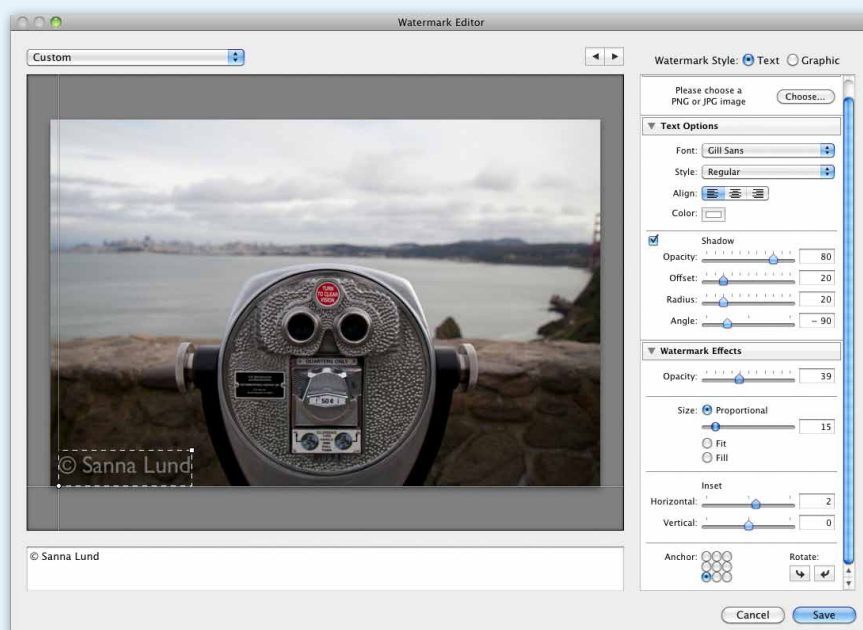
Watermark Editor

Custom

Watermark Style: Text Graphic

Please choose a PNG or JPG image
Choose...

Text Options

Font: Gill Sans
Style: Regular
Align:
Color:

Shadow
Opacity: 80
Offset: 20
Radius: 20
Angle: – 90

Watermark Effects

Opacity: 39

Size: Proportional
15
Fit
Fill

Inset
Horizontal: 2
Vertical: 0

Anchor:
Rotate:

TURN TO CLEAR VISION

QUARTERS ONLY

50¢

© Sanna Lund

© Sanna Lund

Cancel
Save